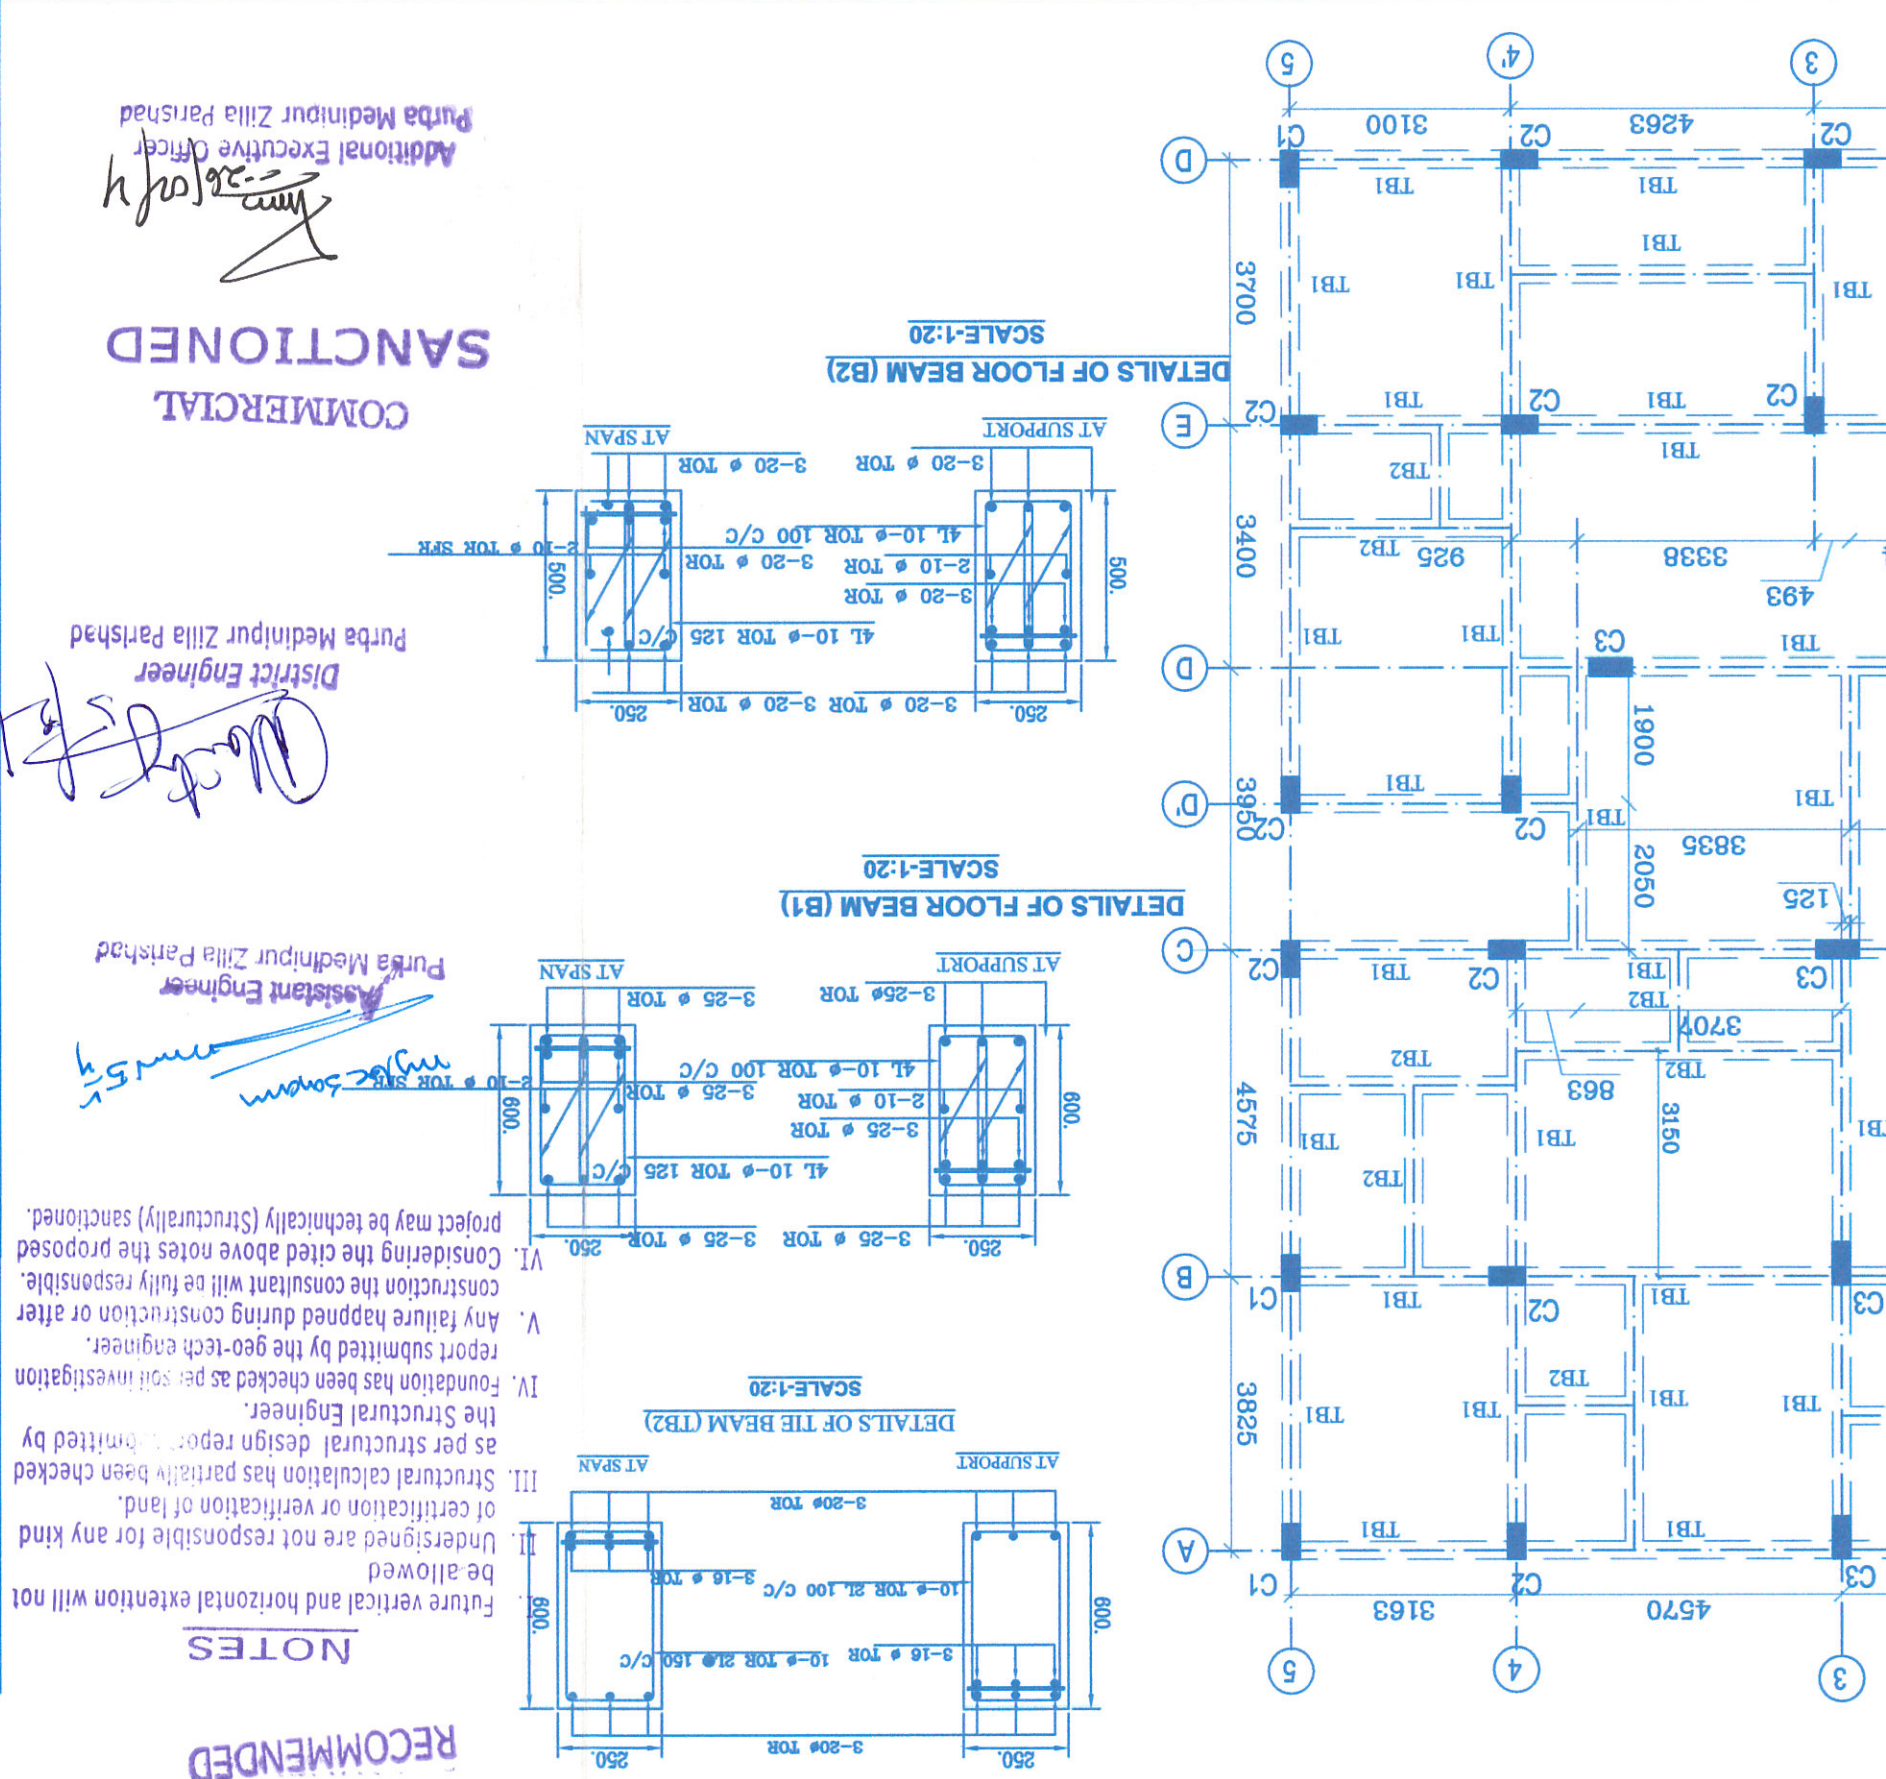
Purba Medinipur Zilla Parishad
Additional Executive Officer
SANCTIONED
COMMERCIAL

Purba Medinipur Zilla Parishad
District Engineer

Purba Medinipur Zilla Parishad
Assistant Engineer

RECOMMENDED

NOTES
I. Future vertical and horizontal extention will not be allowed
II. Undersigned are not responsible for any kind of certification or verification of land.
III. Structural calculation has partially been checked as per structural design report submitted by the Structural Engineer.
IV. Foundation has been checked as per soil investigation report submitted by the geo-tech engineer.
V. Any failure happend during construction or after construction the consultant will be fully responsible.
VI. Considering the cited above notes the proposed project may be technically (Structurally) sanctioned.

DETAILS OF FLOOR BEAM (B2)
SCALE-1:20
AT SUPPORT
AT SPAN
3-20 ⌀ TOR
4L 10-⌀ TOR 100 C/C
2-10 ⌀ TOR
3-20 ⌀ TOR
4L 10-⌀ TOR 125 C/C
2-10 ⌀ TOR SFR
500.
250.

DETAILS OF FLOOR BEAM (B1)
SCALE-1:20
AT SUPPORT
AT SPAN
3-25⌀ TOR
3-25 ⌀ TOR
4L 10-⌀ TOR 100 C/C
2-10 ⌀ TOR
3-25 ⌀ TOR
4L 10-⌀ TOR 125 C/C
2-10 ⌀ TOR SFR
600.
250.

DETAILS OF TIE BEAM (TB2)
SCALE-1:20
AT SUPPORT
AT SPAN
3-20⌀ TOR
3-16 ⌀ TOR
10-⌀ TOR 2L 100 C/C
10-⌀ TOR 2L 160 C/C
3-16 ⌀ TOR
600.
250.

5 4' 3 4 D E D D' C B A
3100 4263 3163 4570
3700 3400 3950 4575 3825
925 3338 493 1900 2050 3835 125 3707 863 3150
C1 C2 C3 TB1 TB2